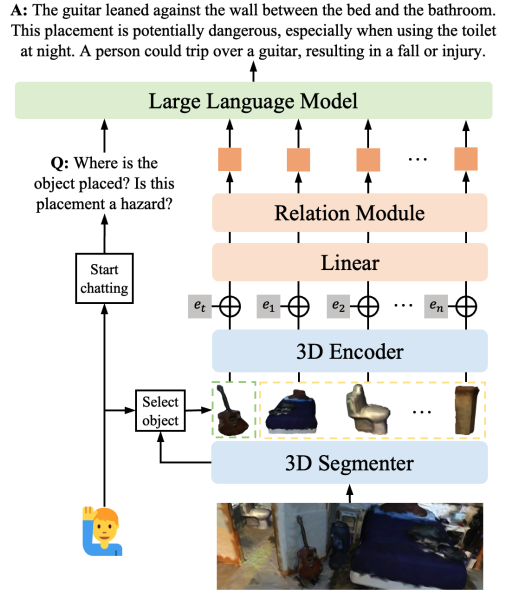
**A:** The guitar leaned against the wall between the bed and the bathroom. This placement is potentially dangerous, especially when using the toilet at night. A person could trip over a guitar, resulting in a fall or injury.

Large Language Model

**Q:** Where is the object placed? Is this placement a hazard?

Start chatting

Relation Module

Linear

$e_t$ $e_1$ $e_2$ $\cdots$ $e_n$

3D Encoder

Select object

$\cdots$

3D Segmenter